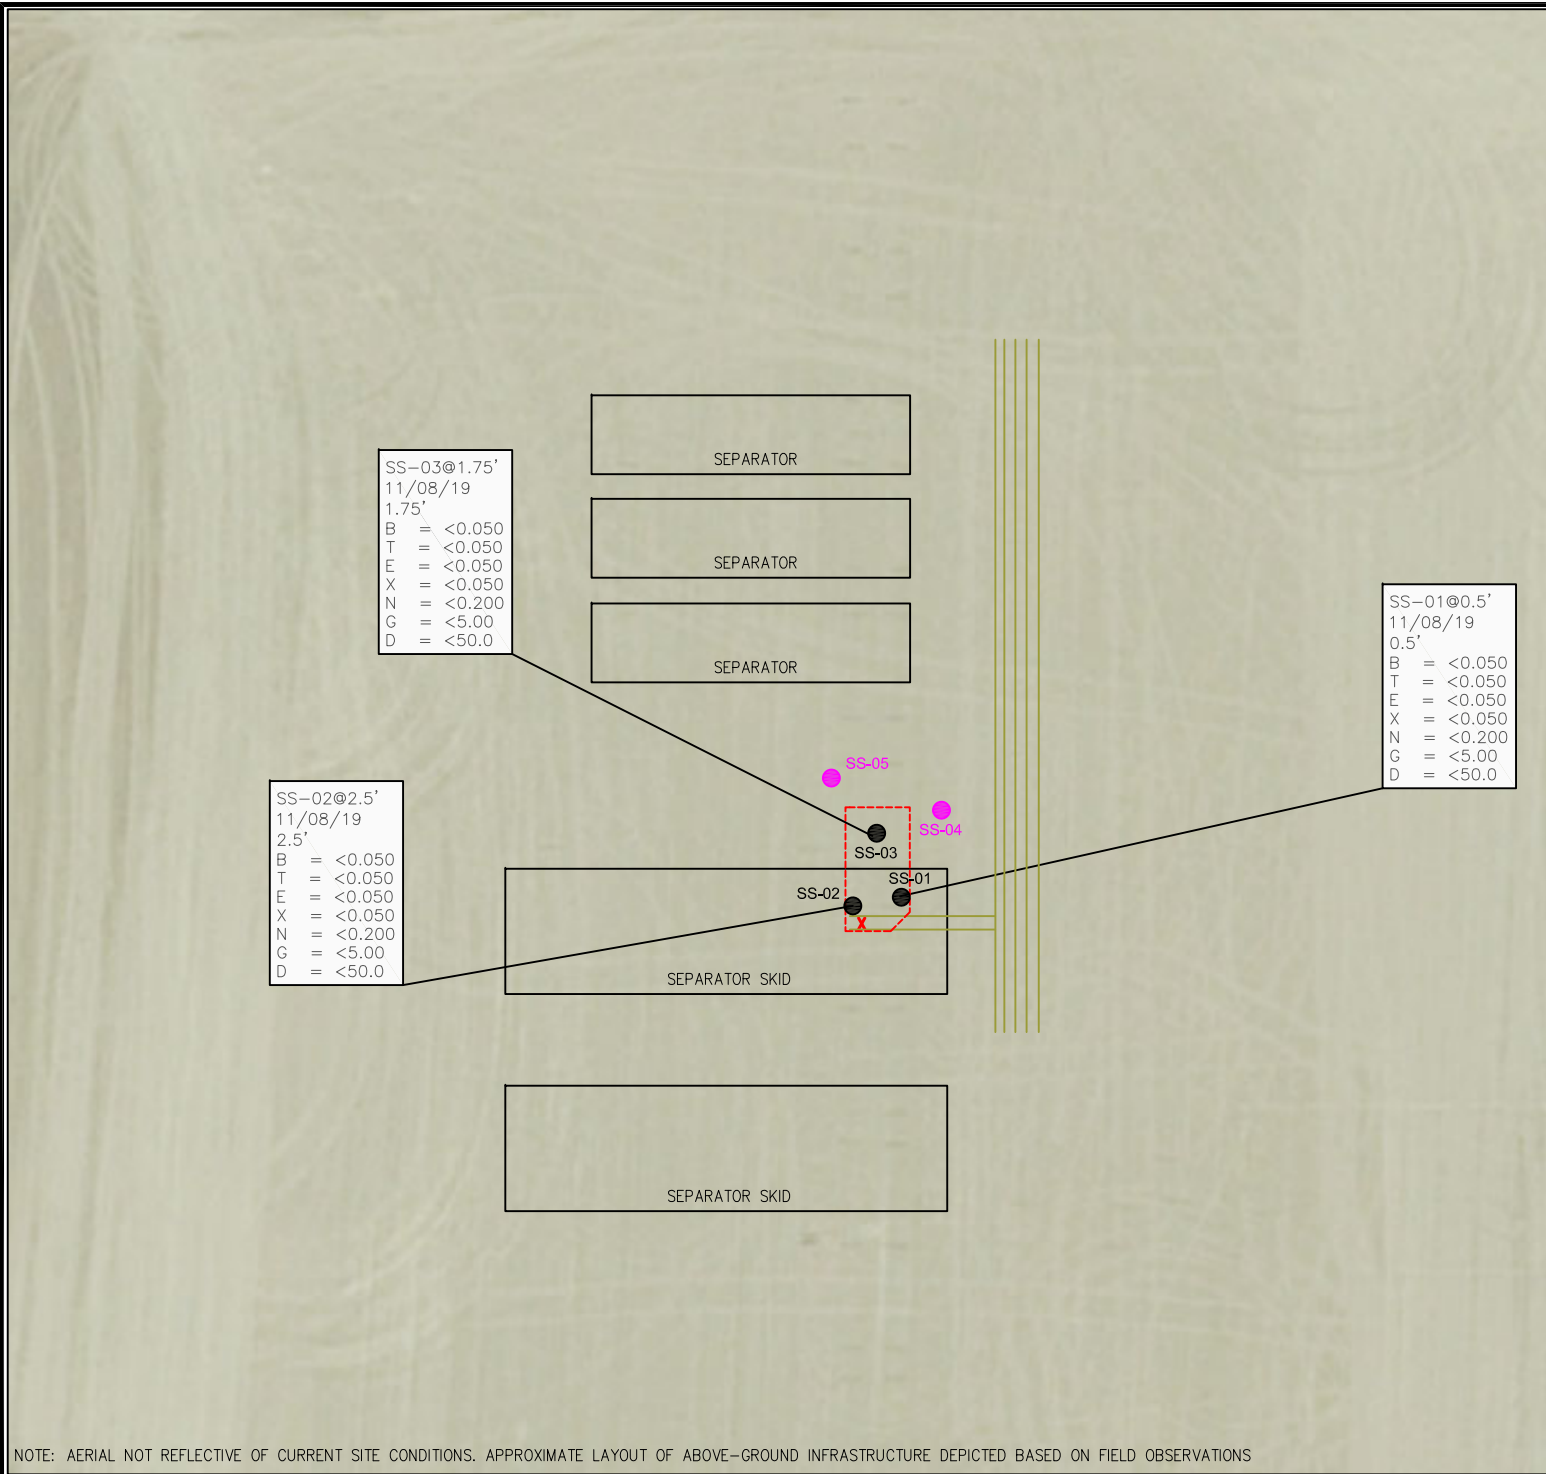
SEPARATOR

SEPARATOR

SEPARATOR

SS–03@1.75'
11/08/19
1.75'
B = <0.050
T = <0.050
E = <0.050
X = <0.050
N = <0.200
G = <5.00
D = <50.0

SS–01@0.5'
11/08/19
0.5'
B = <0.050
T = <0.050
E = <0.050
X = <0.050
N = <0.200
G = <5.00
D = <50.0

SS-05

SS-04

SS–02@2.5'
11/08/19
2.5'
B = <0.050
T = <0.050
E = <0.050
X = <0.050
N = <0.200
G = <5.00
D = <50.0

SS-03

SS-02

SS-01

X

SEPARATOR SKID

SEPARATOR SKID

NOTE: AERIAL NOT REFLECTIVE OF CURRENT SITE CONDITIONS. APPROXIMATE LAYOUT OF ABOVE–GROUND INFRASTRUCTURE DEPICTED BASED ON FIELD OBSERVATIONS